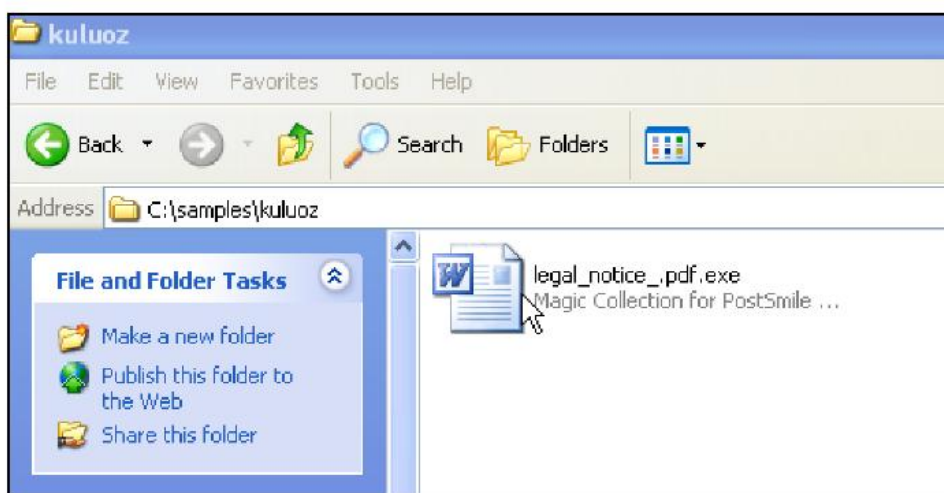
kuluoz

File Edit View Favorites Tools Help

Back Search Folders

Address C:\samples\kuluoz

File and Folder Tasks

Make a new folder

Publish this folder to the Web

Share this folder

legal_notice_.pdf.exe
Magic Collection for PostSmile ...